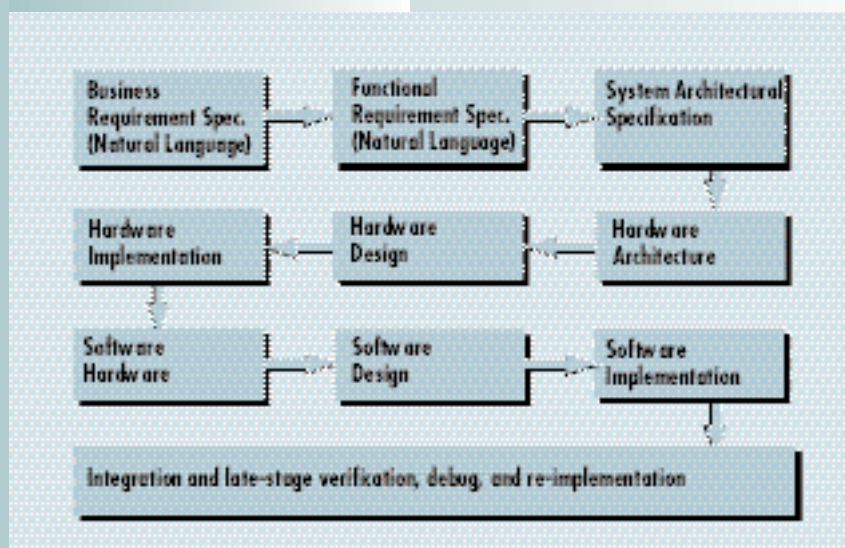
Business Requirement Spec. (Natural Language)

Functional Requirement Spec. (Natural Language)

System Architectural Specification

Hardware Architecture

Hardware Design

Hardware Implementation

Software Hardware

Software Design

Software Implementation

Integration and late-stage verification, debug, and re-implementation